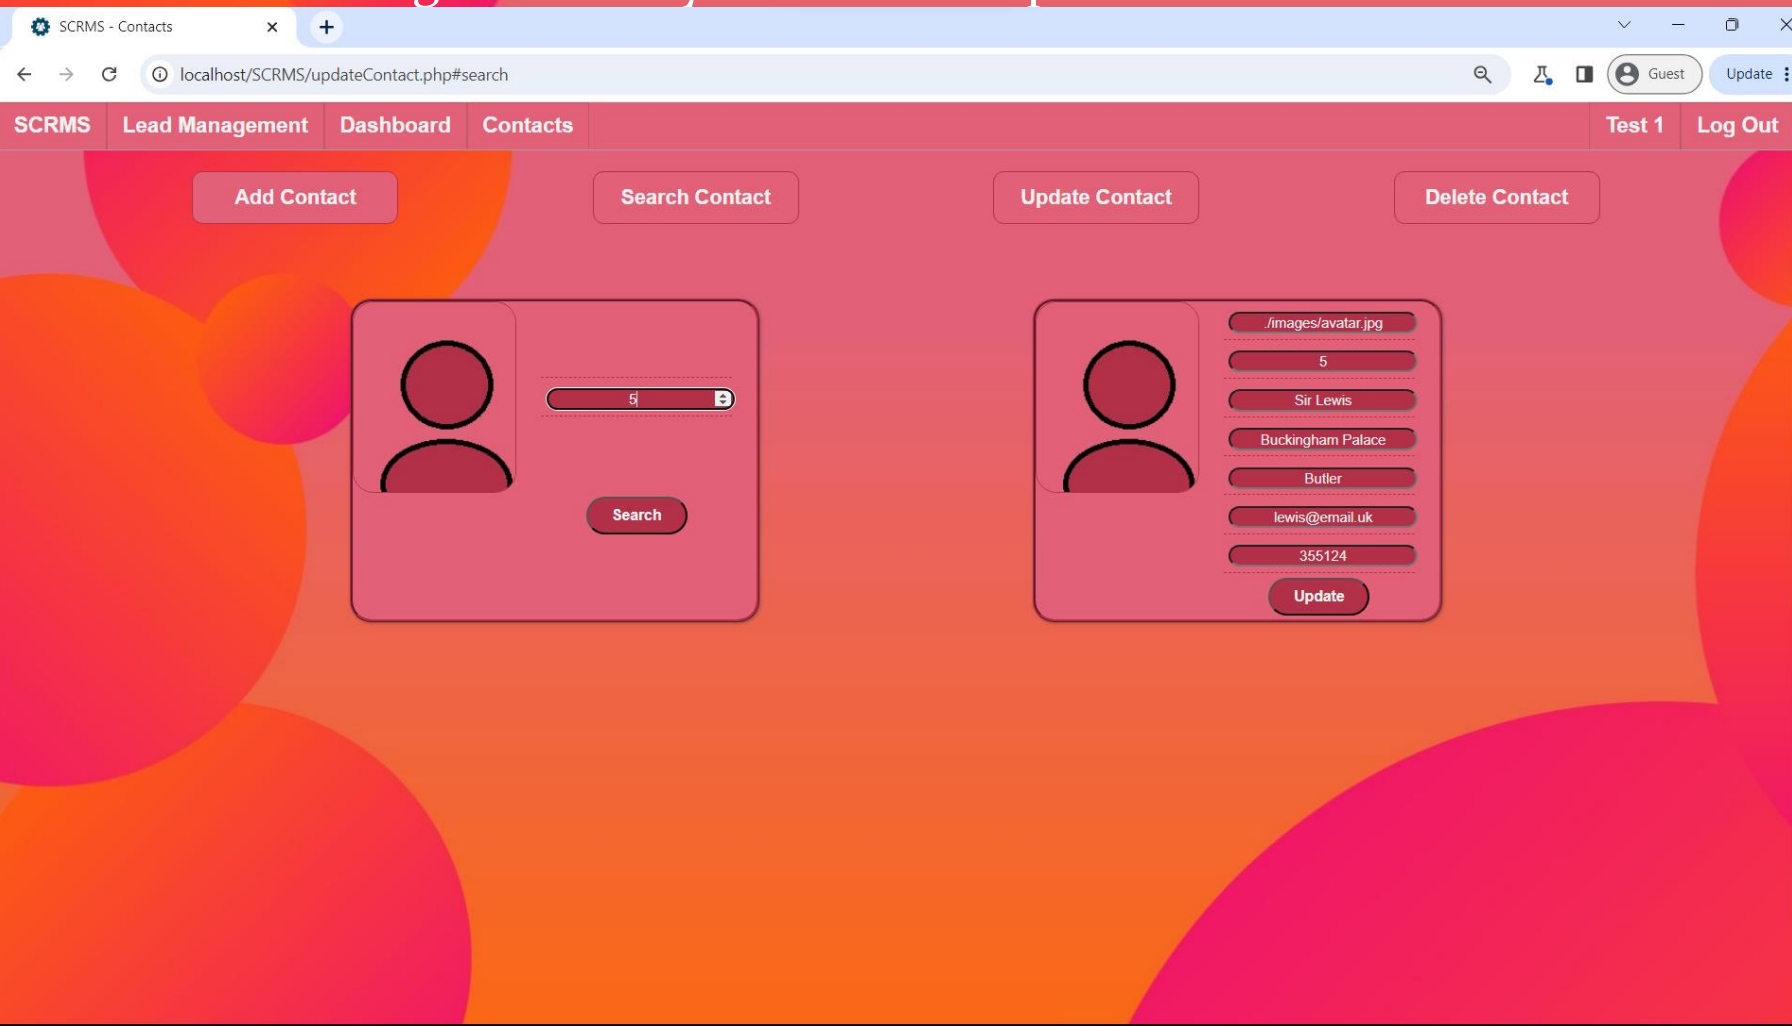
SCRMS - Contacts

localhost/SCRMS/updateContact.php#search

Guest

Update

SCRMS Lead Management Dashboard Contacts Test 1 Log Out

Add Contact Search Contact Update Contact Delete Contact

5

Search

./images/avatar.jpg

5

Sir Lewis

Buckingham Palace

Butler

lewis@email.uk

355124

Update